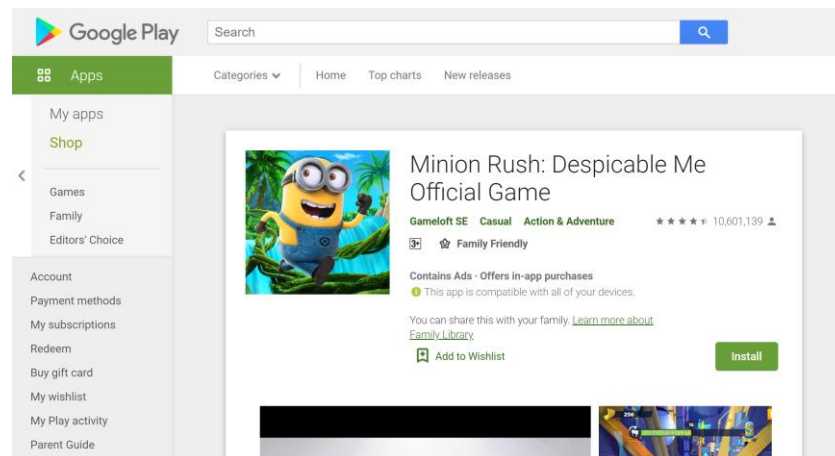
Google Play

Search

Apps

Categories

Home

Top charts

New releases

My apps

Shop

Games

Family

Editors' Choice

Account

Payment methods

My subscriptions

Redeem

Buy gift card

My wishlist

My Play activity

Parent Guide

Minion Rush: Despicable Me Official Game

Gameloft SE Casual Action & Adventure

10,601,139

3+

Family Friendly

Contains Ads · Offers in-app purchases

This app is compatible with all of your devices.

You can share this with your family. Learn more about Family Library

Add to Wishlist

Install